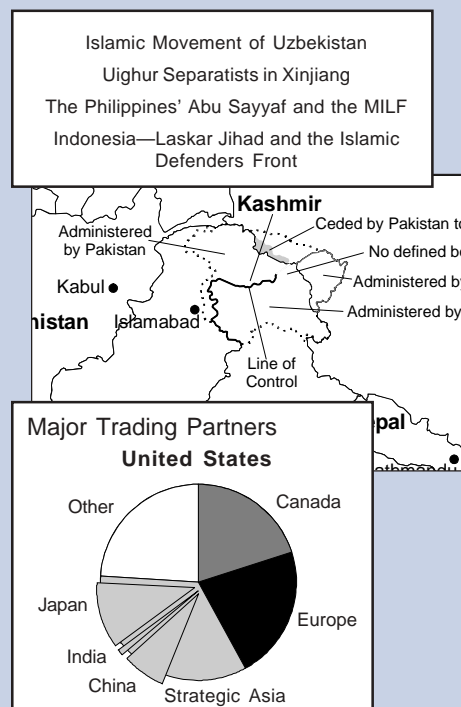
Islamic Movement of Uzbekistan

Uighur Separatists in Xinjiang

The Philippines' Abu Sayyaf and the MILF

Indonesia—Laskar Jihad and the Islamic Defenders Front

Kashmir

Administered by Pakistan

Ceded by Pakistan to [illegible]

No defined b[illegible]

Administered b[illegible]

Administered by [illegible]

Kabul

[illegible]nistan

Islamabad

Line of Control

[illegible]pal

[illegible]

Major Trading Partners

United States

Other

Canada

Japan

Europe

India

China

Strategic Asia